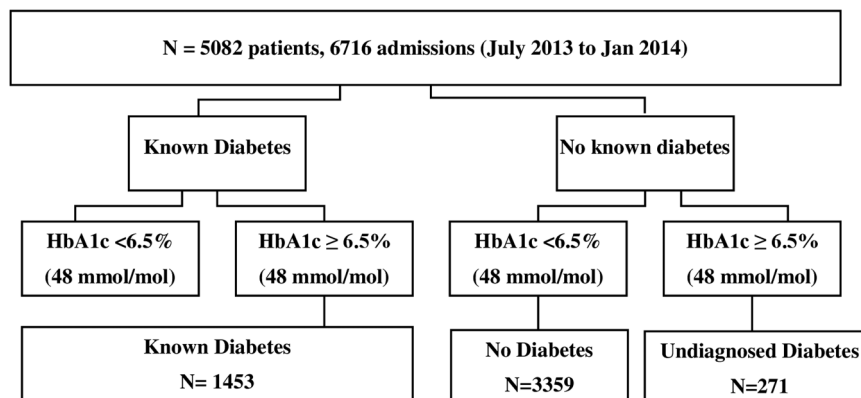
N = 5082 patients, 6716 admissions (July 2013 to Jan 2014)

Known Diabetes

No known diabetes

HbA1c <6.5% (48 mmol/mol)

HbA1c $\geq$ 6.5% (48 mmol/mol)

HbA1c <6.5% (48 mmol/mol)

HbA1c $\geq$ 6.5% (48 mmol/mol)

Known Diabetes
N= 1453

No Diabetes
N=3359

Undiagnosed Diabetes
N=271